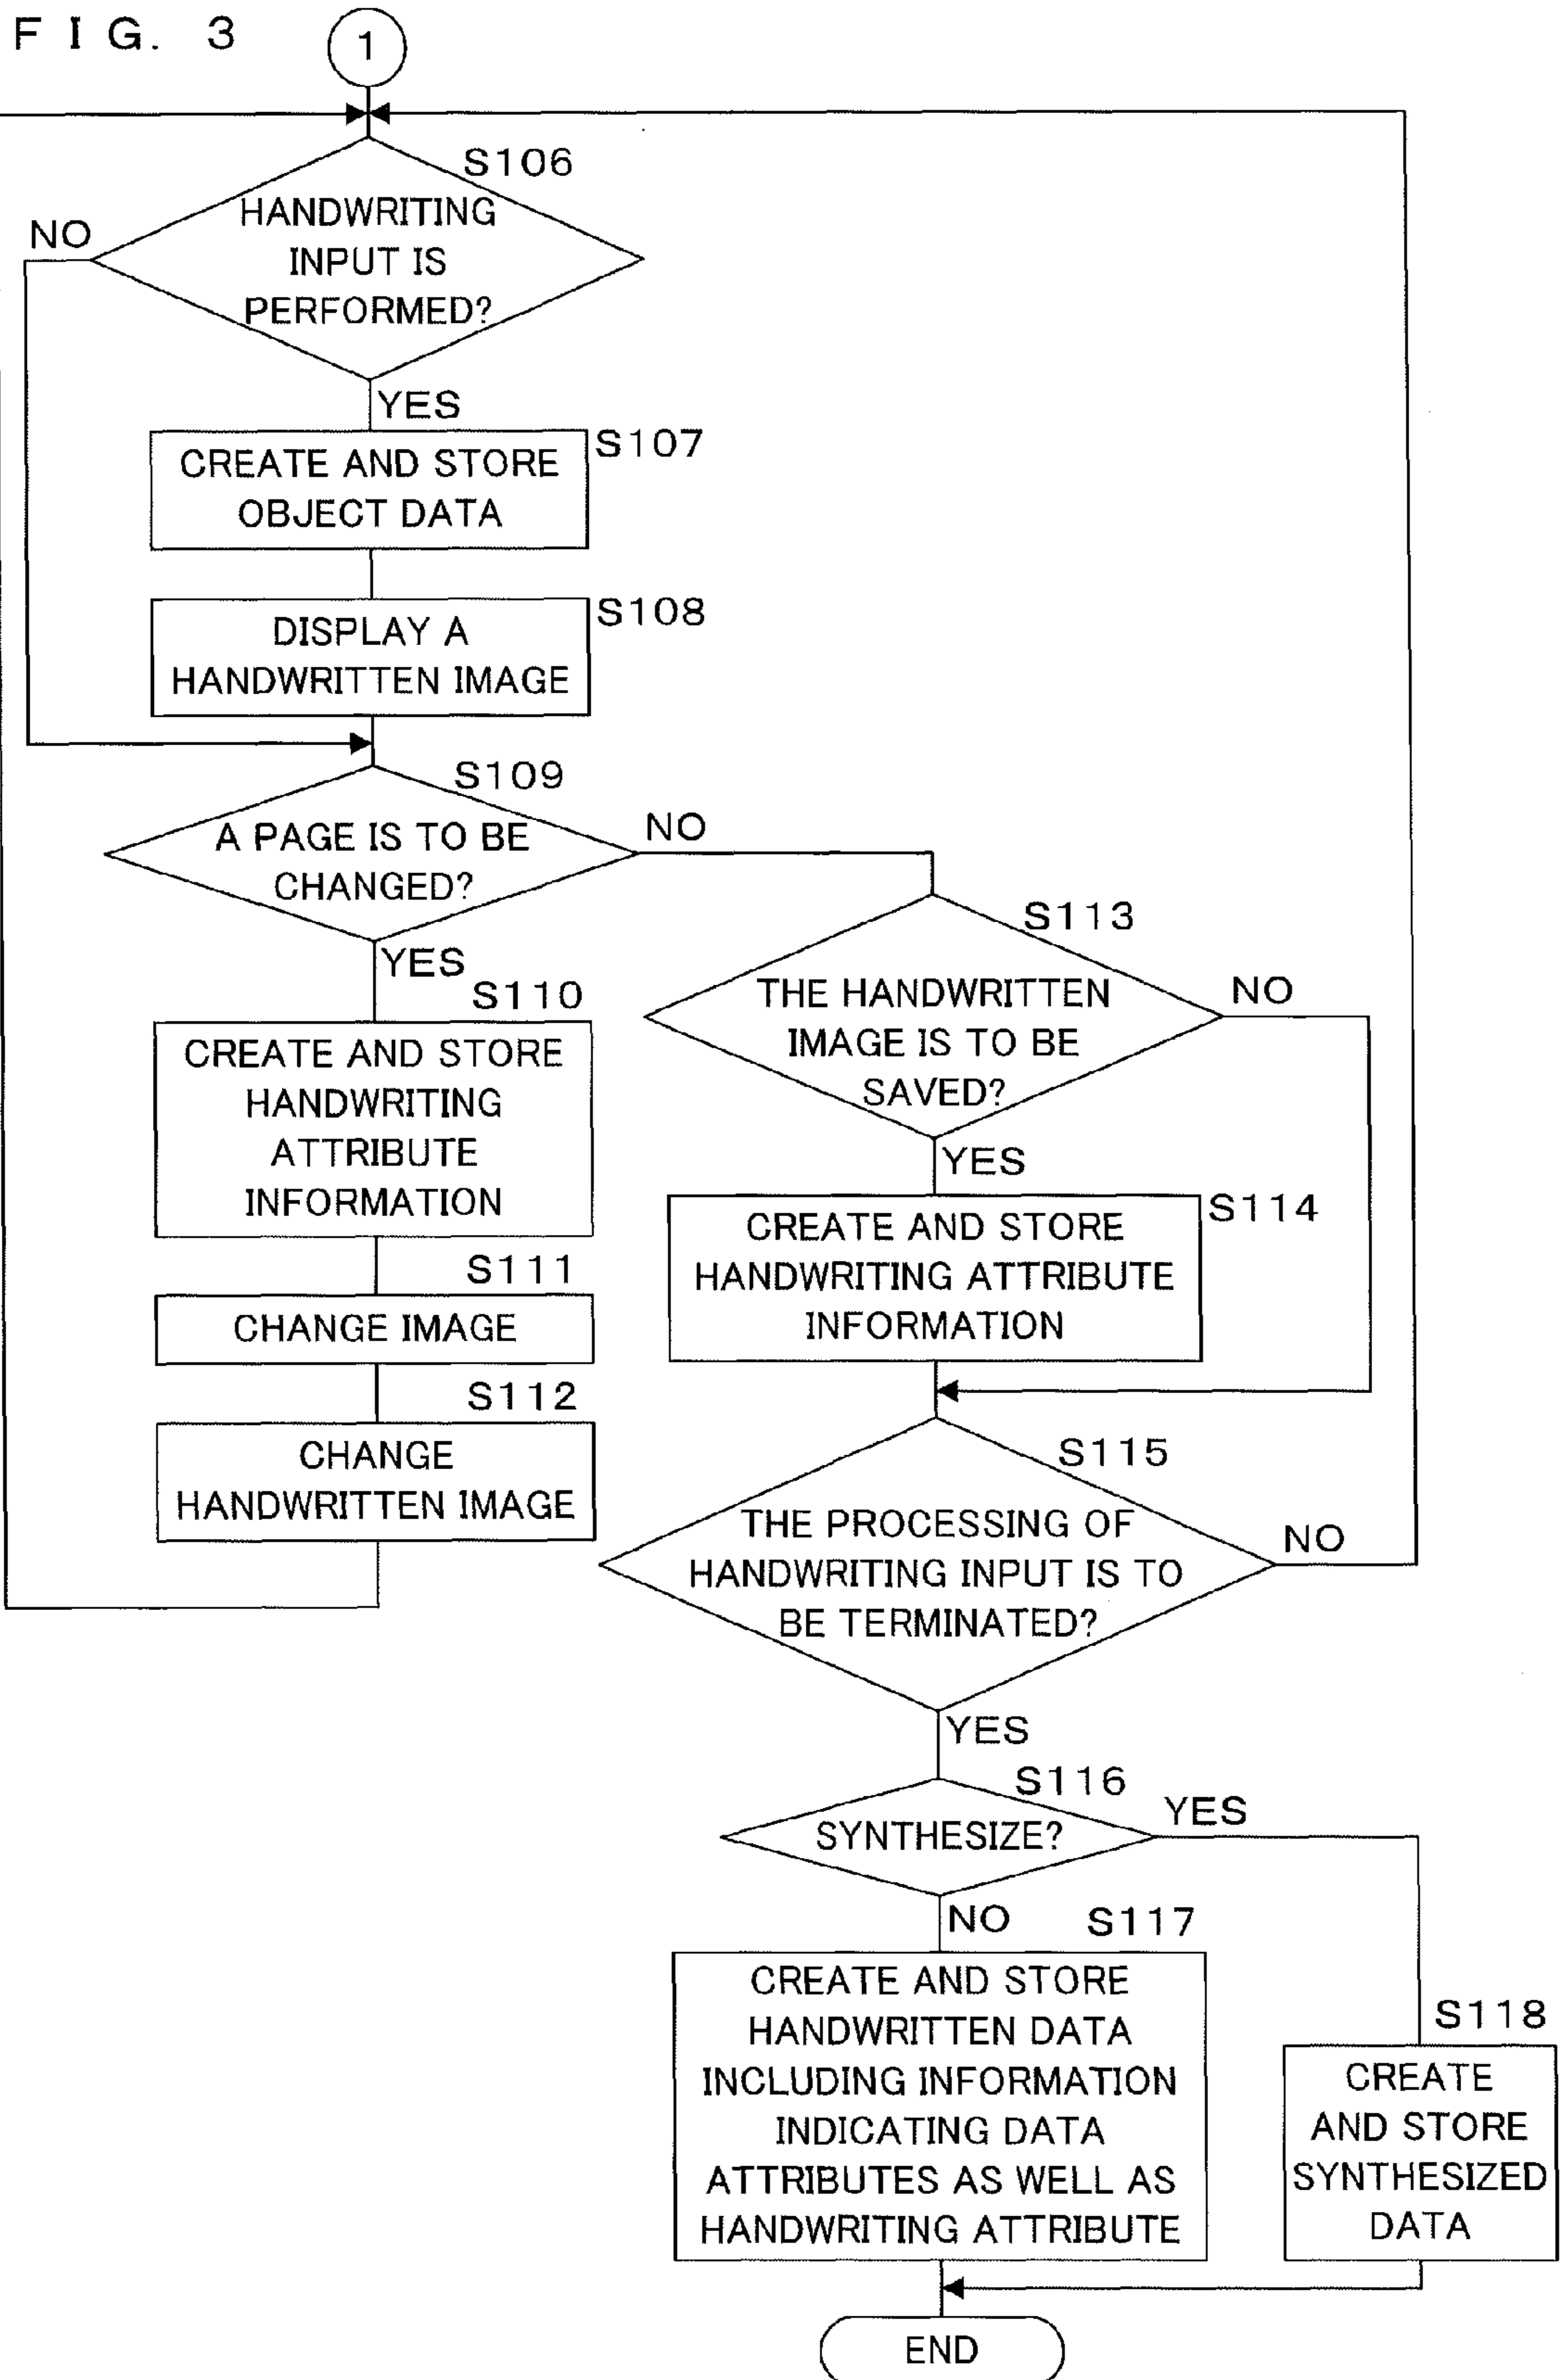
F I G. 3

1

S106
HANDWRITING INPUT IS PERFORMED?
NO
YES

S107
CREATE AND STORE OBJECT DATA

S108
DISPLAY A HANDWRITTEN IMAGE

S109
A PAGE IS TO BE CHANGED?
NO
YES

S110
CREATE AND STORE HANDWRITING ATTRIBUTE INFORMATION

S111
CHANGE IMAGE

S112
CHANGE HANDWRITTEN IMAGE

S113
THE HANDWRITTEN IMAGE IS TO BE SAVED?
NO
YES

S114
CREATE AND STORE HANDWRITING ATTRIBUTE INFORMATION

S115
THE PROCESSING OF HANDWRITING INPUT IS TO BE TERMINATED?
NO
YES

S116
SYNTHESIZE?
YES
NO

S117
CREATE AND STORE HANDWRITTEN DATA INCLUDING INFORMATION INDICATING DATA ATTRIBUTES AS WELL AS HANDWRITING ATTRIBUTE

S118
CREATE AND STORE SYNTHESIZED DATA

END